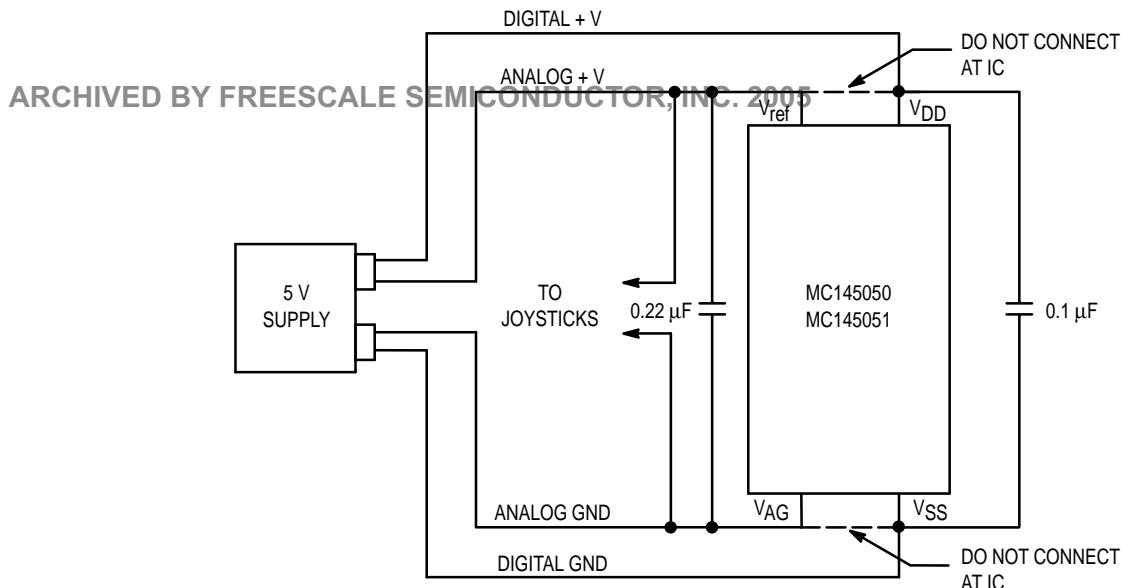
DIGITAL + V

DO NOT CONNECT AT IC

ANALOG + V

ARCHIVED BY FREESCALE SEMICONDUCTOR, INC. 2005

$V_{ref}$

$V_{DD}$

5 V SUPPLY

TO JOYSTICKS

0.22 μF

MC145050
MC145051

0.1 μF

ANALOG GND

$V_{AG}$

$V_{SS}$

DIGITAL GND

DO NOT CONNECT AT IC